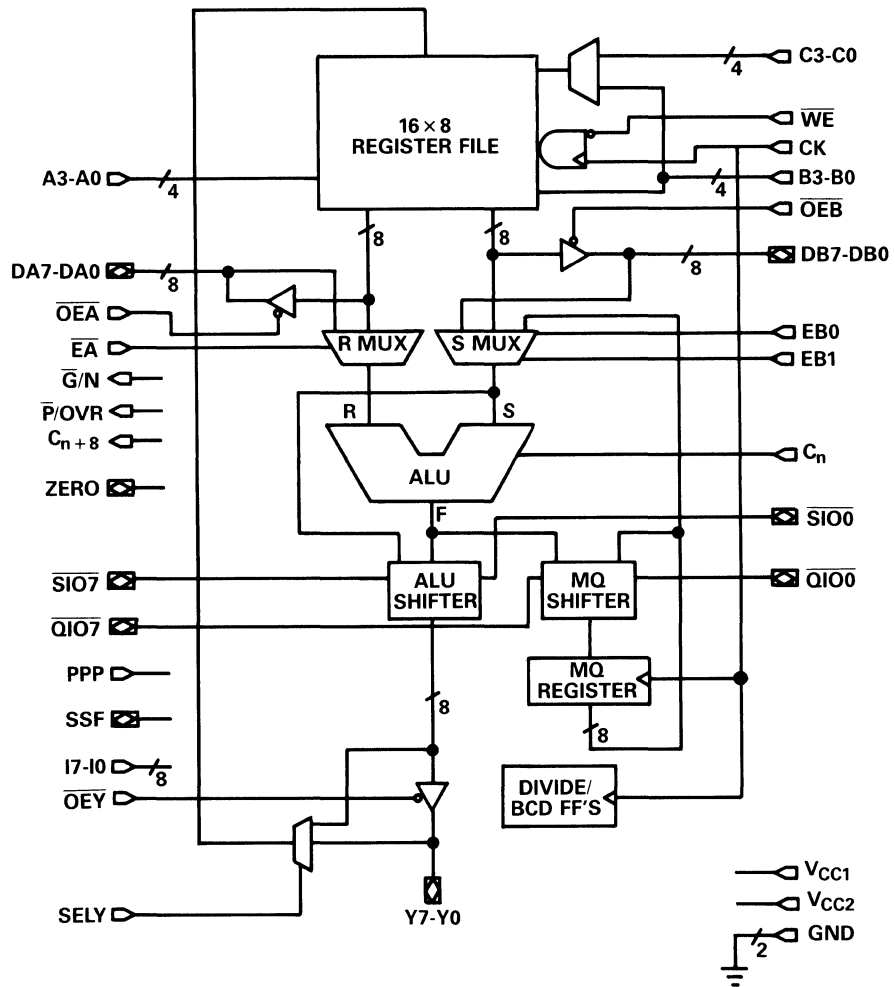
C3-C0
4
16 × 8
REGISTER FILE
$\overline{WE}$
CK
A3-A0
4
4
B3-B0
$\overline{OEB}$
8
8
DA7-DA0
8
8
DB7-DB0
$\overline{OEA}$
$\overline{EA}$
R MUX
S MUX
EB0
EB1
$\overline{G}$/N
$\overline{P}$/OVR
R
S
$C_{n+8}$
$C_n$
ALU
ZERO
F
$\overline{SIO0}$
$\overline{SIO7}$
ALU SHIFTER
MQ SHIFTER
$\overline{QIO0}$
$\overline{QIO7}$
PPP
MQ REGISTER
SSF
8
8
I7-I0
8
$\overline{OEY}$
DIVIDE/ BCD FF'S
$V_{CC1}$
$V_{CC2}$
SELY
Y7-Y0
2
GND